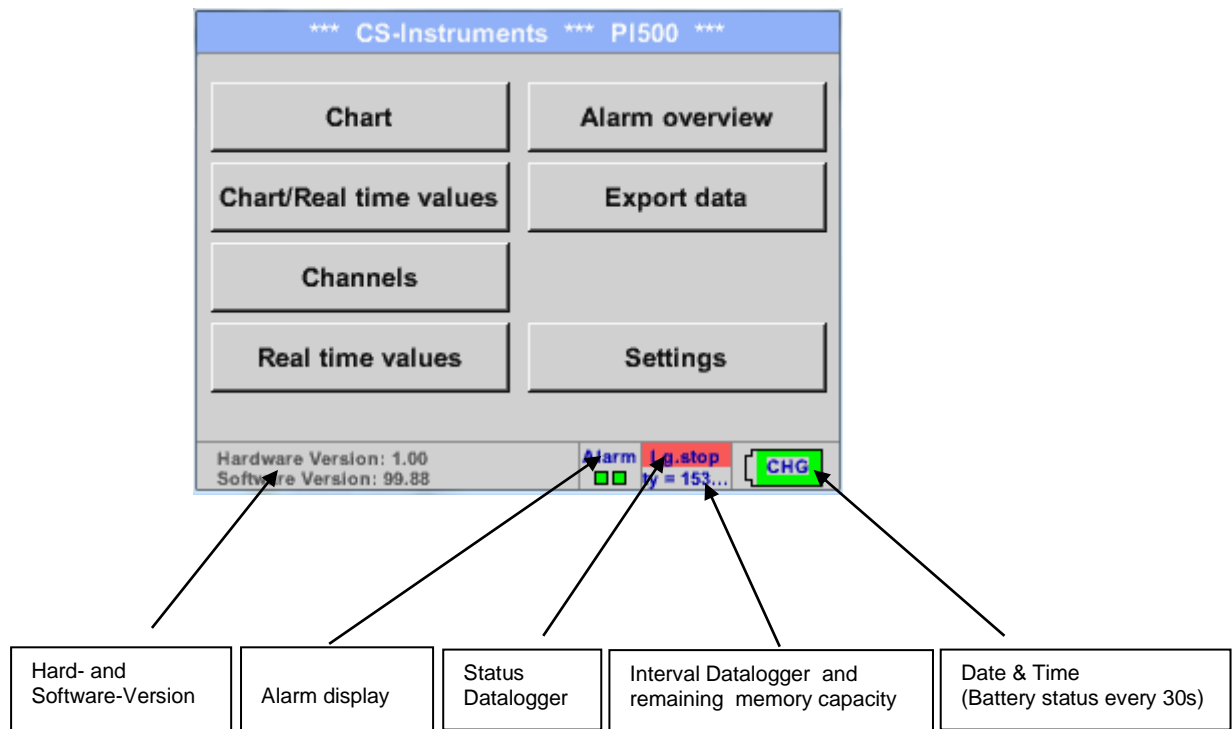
*** CS-Instruments *** PI500 ***

Chart

Alarm overview

Chart/Real time values

Export data

Channels

Real time values

Settings

Hardware Version: 1.00
Software Version: 99.88

Alarm

Lg.stop
ty = 153...

CHG

Hard- and Software-Version

Alarm display

Status Datalogger

Interval Datalogger and remaining memory capacity

Date & Time (Battery status every 30s)